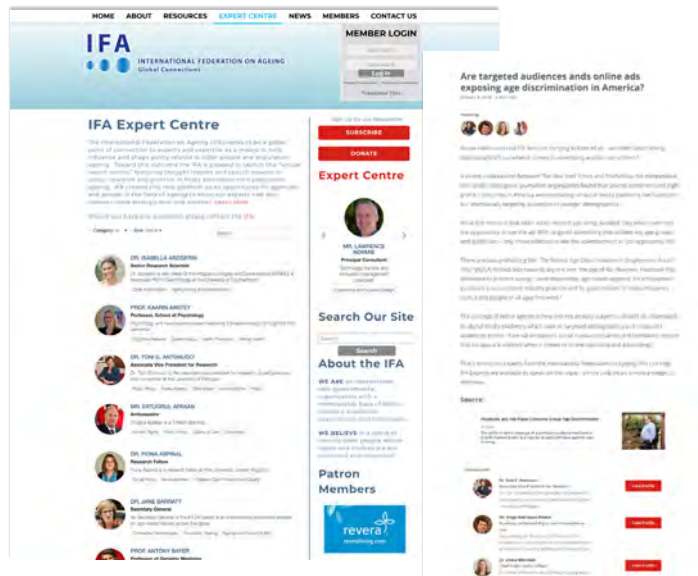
HOME ABOUT RESOURCES EXPERT CENTRE NEWS MEMBERS CONTACT US

IFA INTERNATIONAL FEDERATION ON AGEING Global Connections

MEMBER LOGIN

Log in

IFA Expert Centre

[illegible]

Sign Up For Our Newsletter

SUBSCRIBE

DONATE

Expert Centre

MR. LAWRENCE NORMAN

Principal Consultant

DR. ISABELLA ABODERIN

PROF. KAARIN ANSTEY

Professor, School of Psychology

DR. TONI C. ANTONUCCI

Associate Vice President for Research

MR. SATUOSHI ARIKAN

Ambassador

DR. FIONA ASPINAL

Research Fellow

DR. JANE BARRATT

Secretary General

PROF. ANTONY BAYER

Search Our Site

Search

About the IFA

WE ARE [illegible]

WE BELIEVE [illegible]

Patron Members

revera

Are targeted audiences ands online ads exposing age discrimination in America?

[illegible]

Source:

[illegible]